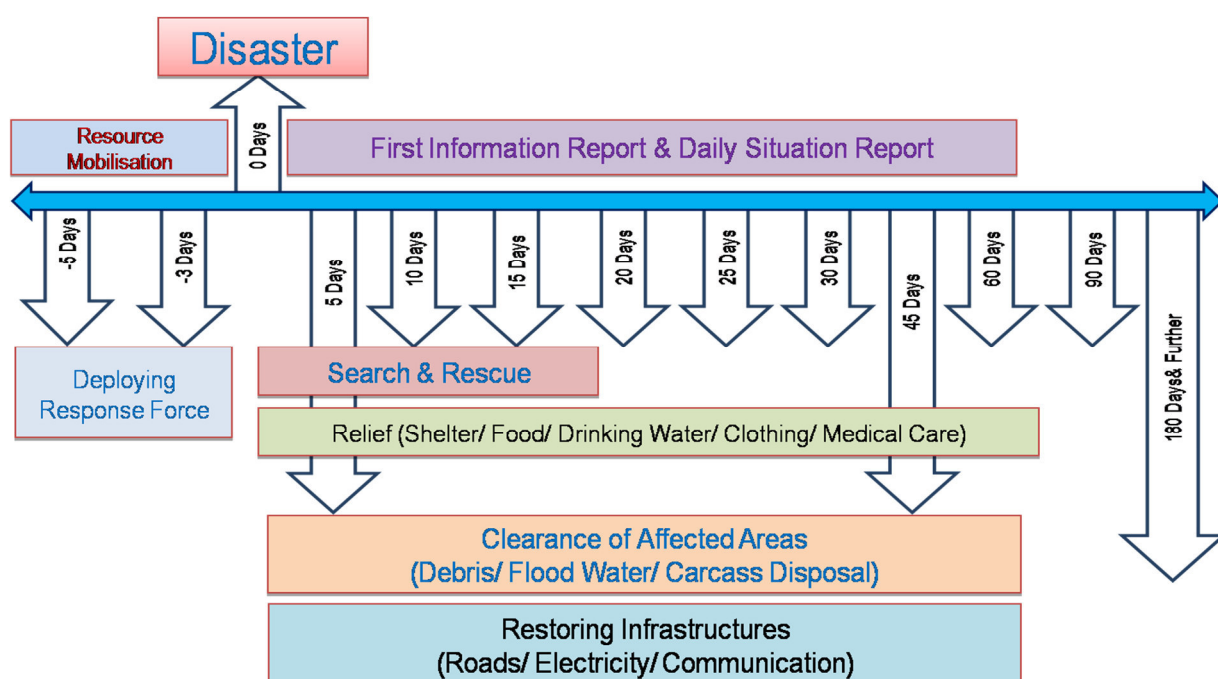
Disaster

Resource Mobilisation

0 Days

First Information Report & Daily Situation Report

-5 Days

-3 Days

5 Days

10 Days

15 Days

20 Days

25 Days

30 Days

45 Days

60 Days

90 Days

180 Days& Further

Deploying Response Force

Search & Rescue

Relief (Shelter/ Food/ Drinking Water/ Clothing/ Medical Care)

Clearance of Affected Areas (Debris/ Flood Water/ Carcass Disposal)

Restoring Infrastructures (Roads/ Electricity/ Communication)